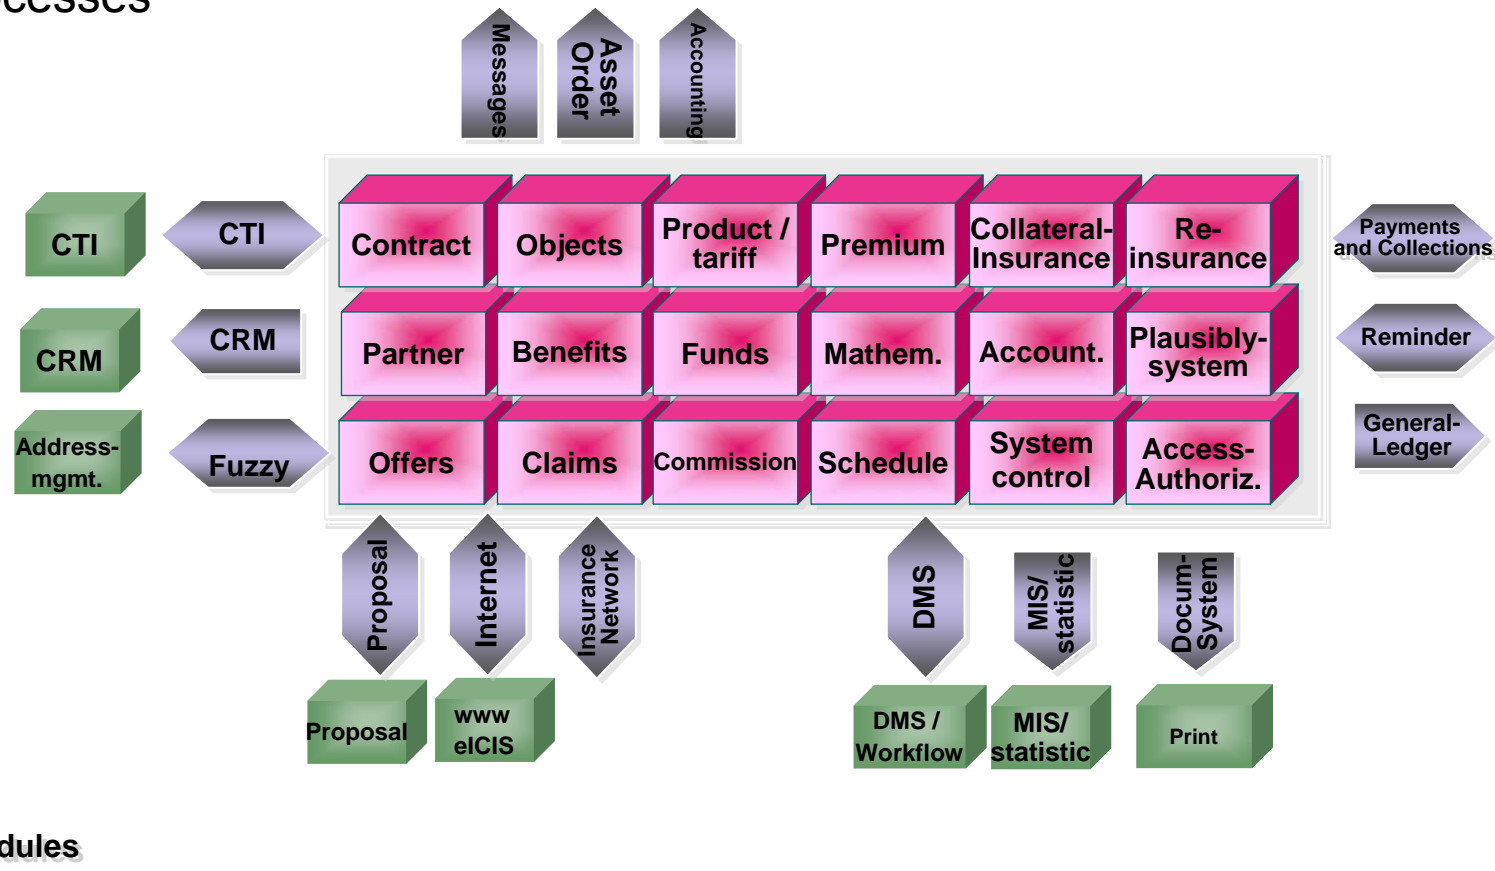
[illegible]

Messages

Asset Order

Accounting

CTI

CTI

CRM

CRM

Address-mgmt.

Fuzzy

Contract

Objects

Product / tariff

Premium

Collateral-Insurance

Re-insurance

Partner

Benefits

Funds

Mathem.

Account.

Plausibly-system

Offers

Claims

Commission

Schedule

System control

Access-Authoriz.

Payments and Collections

Reminder

General-Ledger

Proposal

Internet

Insurance Network

DMS

MIS/ statistic

Docum-System

Proposal

www elCIS

DMS / Workflow

MIS/ statistic

Print

dules